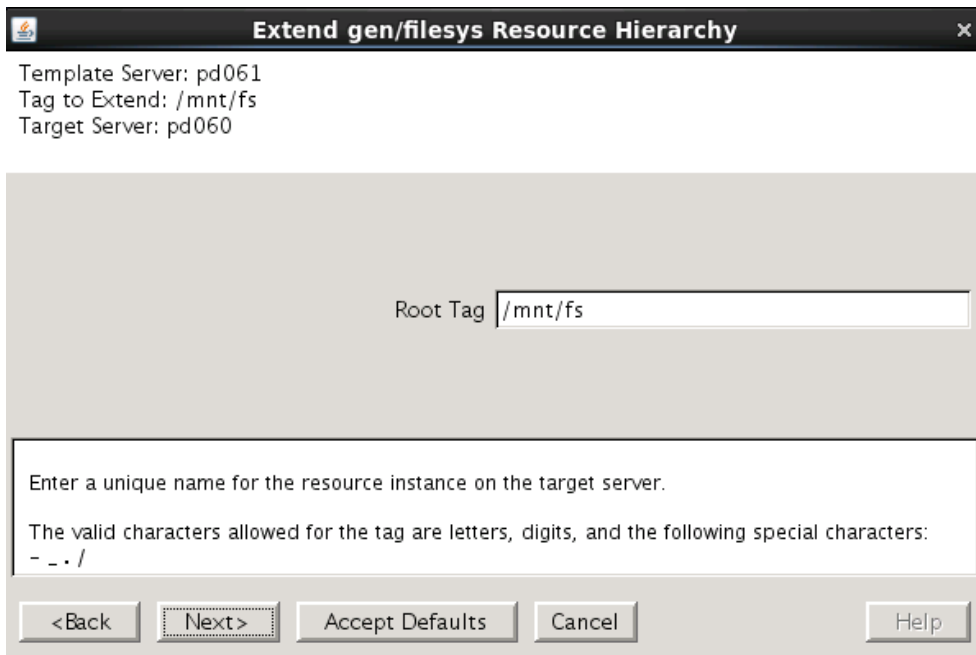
Extend gen/filesys Resource Hierarchy

Template Server: pd061
Tag to Extend: /mnt/fs
Target Server: pd060

Root Tag /mnt/fs

Enter a unique name for the resource instance on the target server.

The valid characters allowed for the tag are letters, digits, and the following special characters:
- _ . /

<Back Next> Accept Defaults Cancel Help